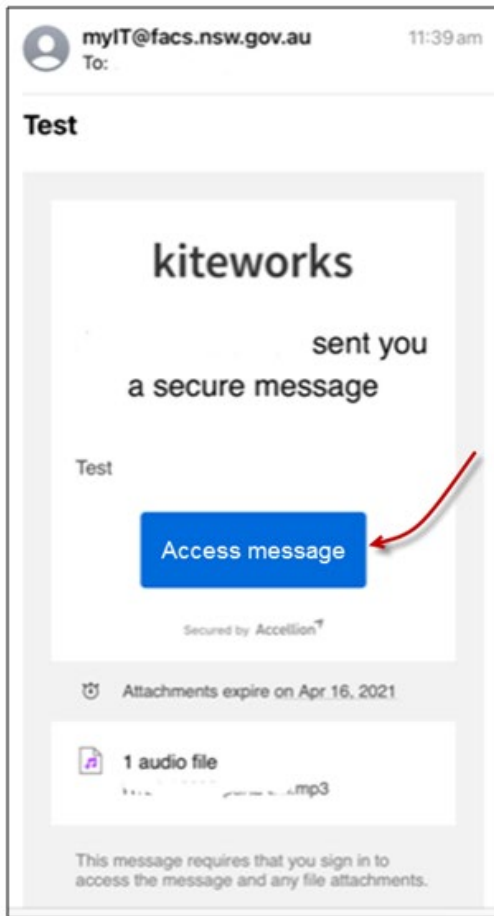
myIT@facs.nsw.gov.au
To:

11:39 am

Test

kiteworks

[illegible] sent you a secure message

Test

Access message

Secured by Accellion

Attachments expire on Apr 16, 2021

1 audio file
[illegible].mp3

This message requires that you sign in to access the message and any file attachments.